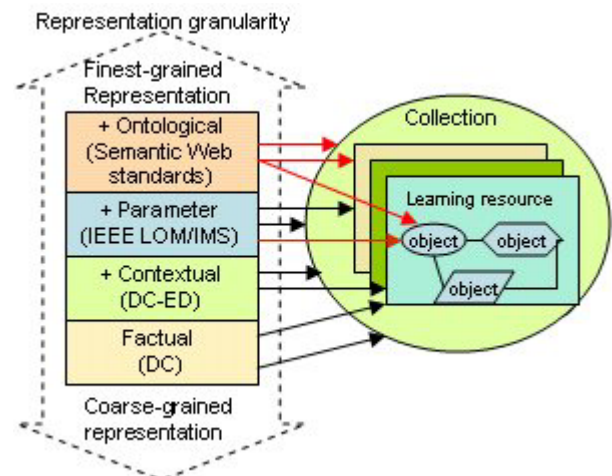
Representation granularity

Finest-grained Representation

+ Ontological (Semantic Web standards)

+ Parameter (IEEE LOM/IMS)

+ Contextual (DC-ED)

Factual (DC)

Coarse-grained representation

Collection

Learning resource

object

object

object